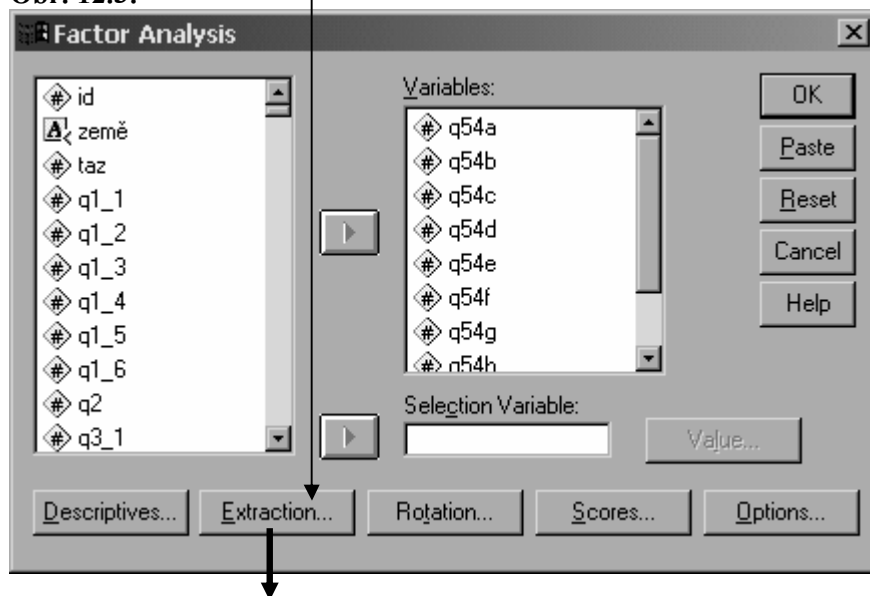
Obr. 12.5:

Factor Analysis

id
země
taz
q1_1
q1_2
q1_3
q1_4
q1_5
q1_6
q2
q3_1

Variables:
q54a
q54b
q54c
q54d
q54e
q54f
q54g
q54h

OK
Paste
Reset
Cancel
Help

Selection Variable:

Value...

Descriptives... Extraction... Rotation... Scores... Options...